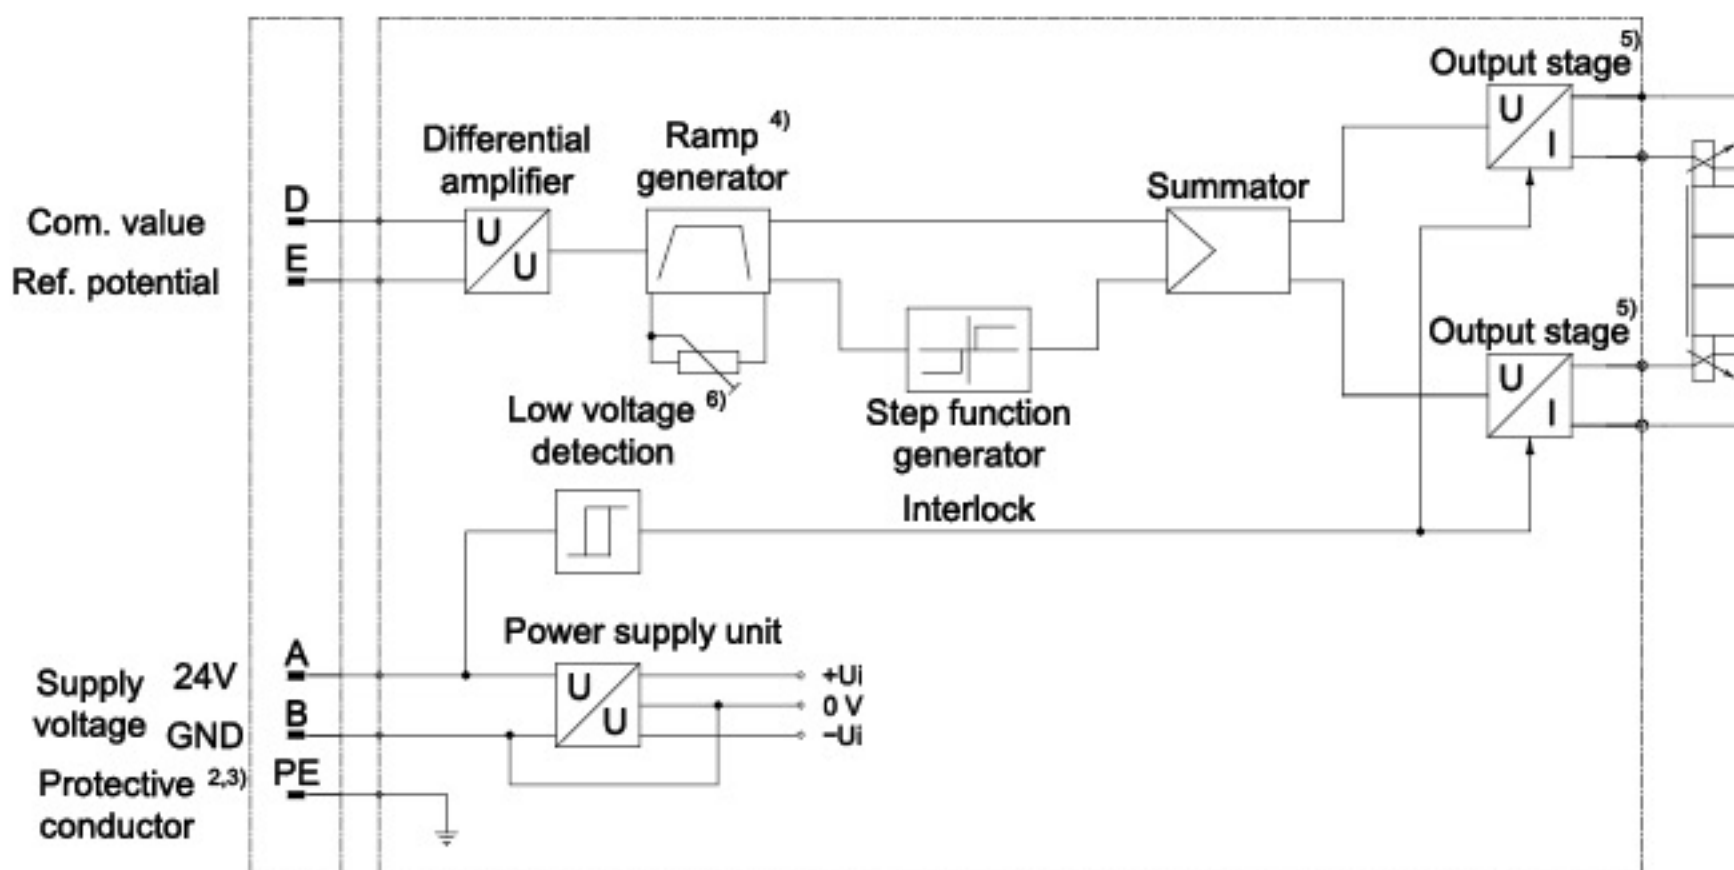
Output stage $^{5)}$

Differential amplifier

Ramp $^{4)}$ generator

Summator

Com. value

Ref. potential

D

E

U

U

U

I

Output stage $^{5)}$

U

I

Low voltage $^{6)}$ detection

Step function generator

Interlock

Power supply unit

Supply voltage

24V

GND

A

B

U

U

+Ui

0 V

−Ui

Protective $^{2,3)}$ conductor

PE